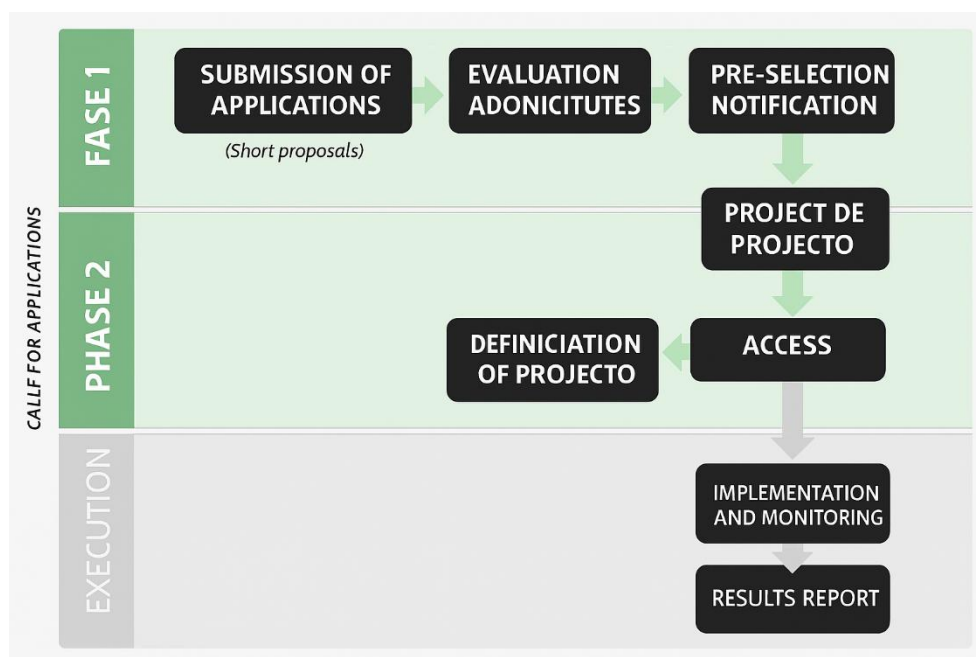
CALLF FOR APPLICATIONS

FASE 1

SUBMISSION OF APPLICATIONS
(Short proposals)

EVALUATION ADONICITUTES

PRE-SELECTION NOTIFICATION

PHASE 2

PROJECT DE PROJECTO

ACCESS

DEFINICIATION OF PROJECTO

EXECUTION

IMPLEMENTATION AND MONITORING

RESULTS REPORT